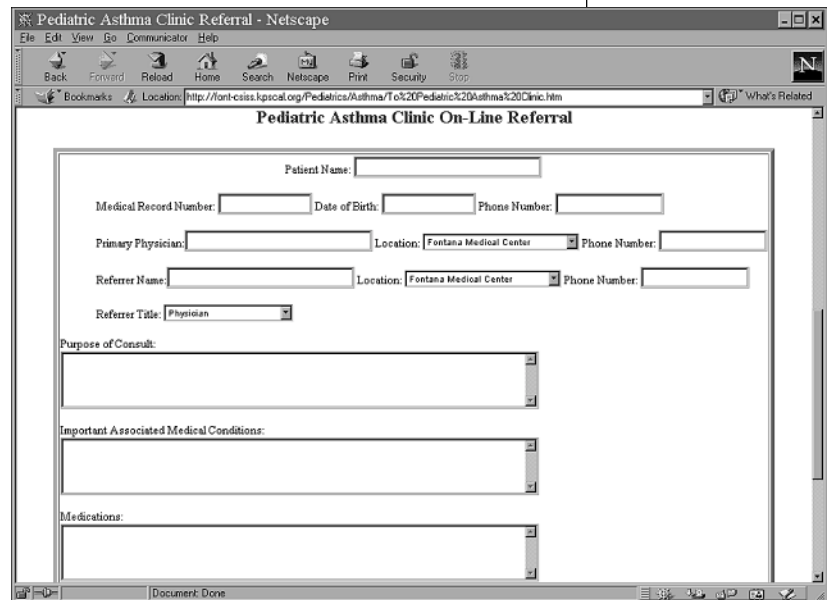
Pediatric Asthma Clinic Referral - Netscape

File Edit View Go Communicator Help

Back Forward Reload Home Search Netscape Print Security Stop

Bookmarks Location: http://font-csiss.kpscal.org/Pediatrics/Asthma/To%20Pediatric%20Asthma%20Clinic.htm What's Related

Pediatric Asthma Clinic On-Line Referral

Patient Name:

Medical Record Number: Date of Birth: Phone Number:

Primary Physician: Location: Fontana Medical Center Phone Number:

Referrer Name: Location: Fontana Medical Center Phone Number:

Referrer Title: Physician

Purpose of Consult:

Important Associated Medical Conditions:

Medications:

Document: Done